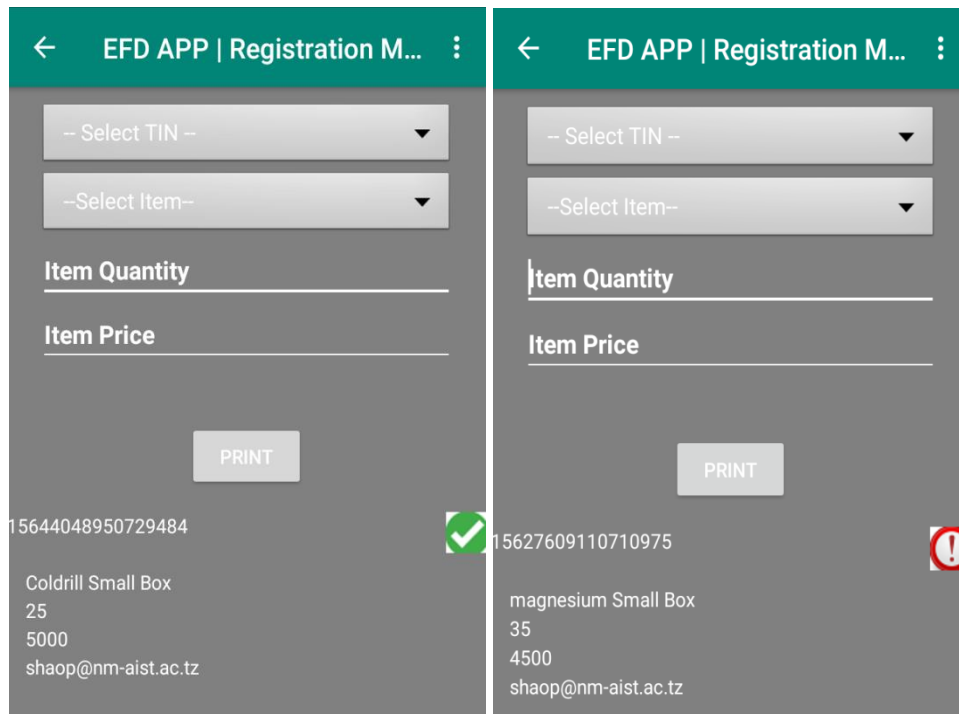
EFD APP | Registration M...

-- Select TIN --

--Select Item--

Item Quantity

Item Price

PRINT

15644048950729484

Coldrill Small Box
25
5000
shaop@nm-aist.ac.tz

EFD APP | Registration M...

-- Select TIN --

--Select Item--

Item Quantity

Item Price

PRINT

15627609110710975

magnesium Small Box
35
4500
shaop@nm-aist.ac.tz